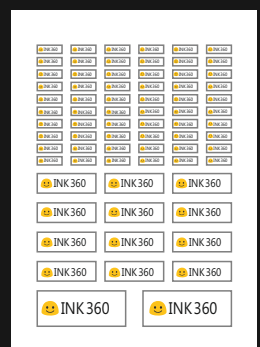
INK360 INK360 INK360 INK360 INK360 INK360
INK360 INK360 INK360 INK360 INK360 INK360
INK360 INK360 INK360 INK360 INK360 INK360
INK360 INK360 INK360 INK360 INK360 INK360
INK360 INK360 INK360 INK360 INK360 INK360
INK360 INK360 INK360 INK360 INK360 INK360
INK360 INK360 INK360 INK360 INK360 INK360
INK360 INK360 INK360 INK360 INK360 INK360
INK360 INK360 INK360 INK360 INK360 INK360
INK360 INK360 INK360 INK360 INK360 INK360

INK360 INK360 INK360
INK360 INK360 INK360
INK360 INK360 INK360
INK360 INK360 INK360

INK360 INK360